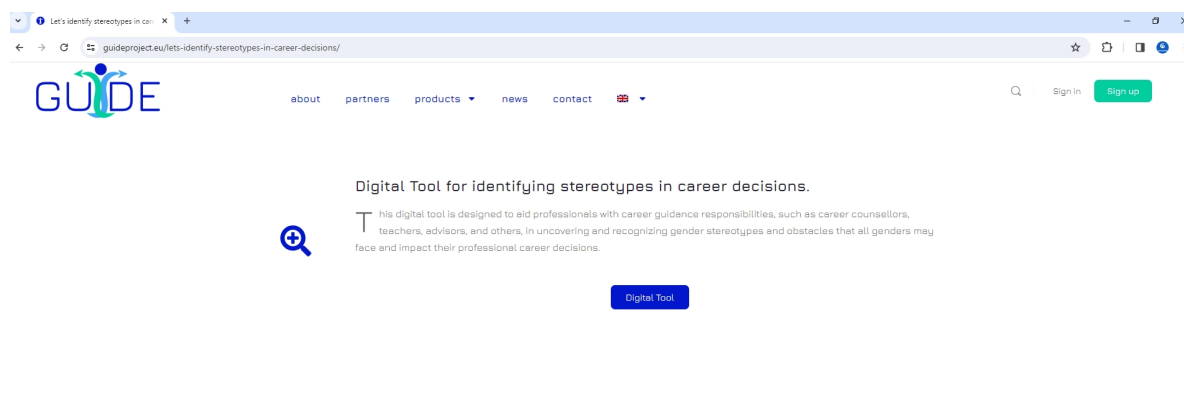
Let's identify stereotypes in car

guideproject.eu/lets-identify-stereotypes-in-career-decisions/

GUIDE

about partners products news contact

Sign in Sign up

Digital Tool for identifying stereotypes in career decisions.

This digital tool is designed to aid professionals with career guidance responsibilities, such as career counsellors, teachers, advisors, and others, in uncovering and recognizing gender stereotypes and obstacles that all genders may face and impact their professional career decisions.

Digital Tool